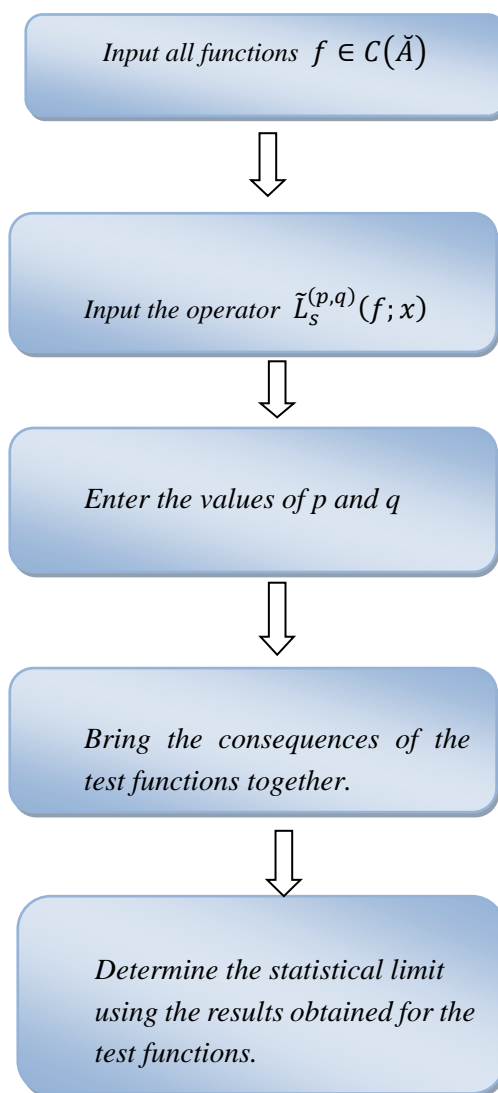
Input all functions $f \in C(\breve{A})$

Input the operator $\tilde{L}_s^{(p,q)}(f;x)$

Enter the values of p and q

Bring the consequences of the test functions together.

Determine the statistical limit using the results obtained for the test functions.